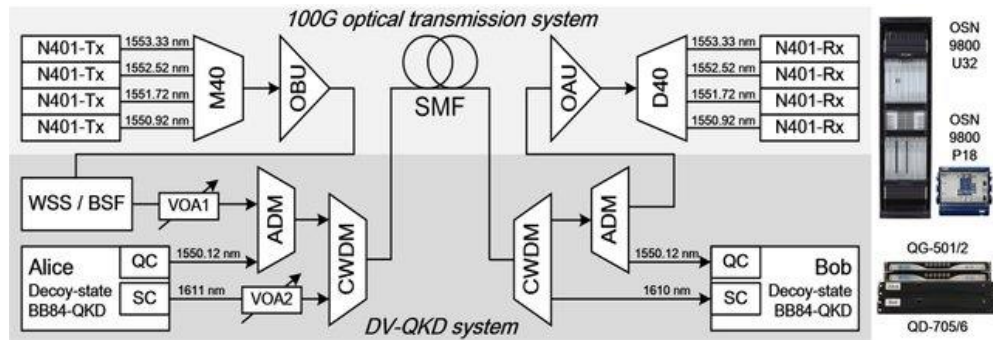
100G optical transmission system

N401-Tx 1553.33 nm
N401-Tx 1552.52 nm
N401-Tx 1551.72 nm
N401-Tx 1550.92 nm

M40

OBU

SMF

OAU

D40

1553.33 nm N401-Rx
1552.52 nm N401-Rx
1551.72 nm N401-Rx
1550.92 nm N401-Rx

OSN 9800 U32

OSN 9800 P18

WSS / BSF

VOA1

ADM

CWDM

CWDM

ADM

Alice Decoy-state BB84-QKD

QC 1550.12 nm

SC 1611 nm

VOA2

1550.12 nm QC

1610 nm SC

Bob Decoy-state BB84-QKD

QG-501/2

QD-705/6

DV-QKD system